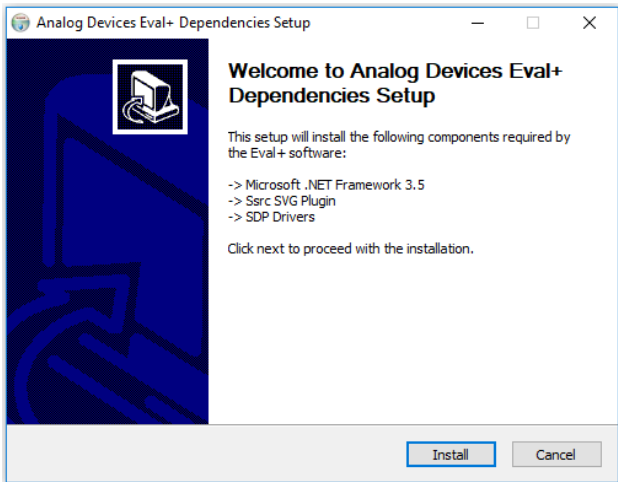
Analog Devices Eval+ Dependencies Setup

Welcome to Analog Devices Eval+ Dependencies Setup

This setup will install the following components required by the Eval+ software:

-> Microsoft .NET Framework 3.5
-> Ssrc SVG Plugin
-> SDP Drivers

Click next to proceed with the installation.

Install

Cancel